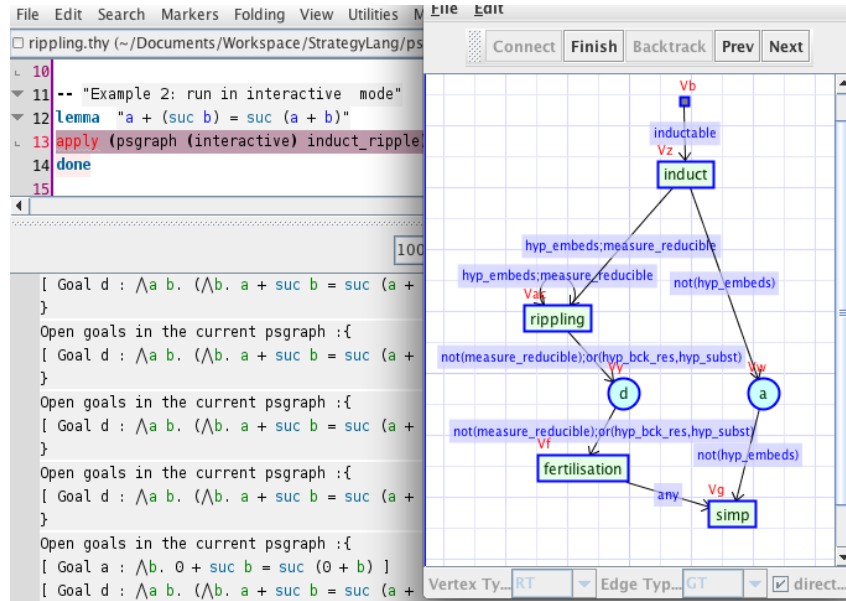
File Edit Search Markers Folding View Utilities M

rippling.thy (~/Documents/Workspace/StrategyLang/ps

10
11 -- "Example 2: run in interactive mode"
12 lemma "a + (suc b) = suc (a + b)"
13 apply (psgraph (interactive) induct_ripple)
14 done
15

100

[ Goal d : ⋀a b. (⋀b. a + suc b = suc (a +
}
Open goals in the current psgraph :{
[ Goal d : ⋀a b. (⋀b. a + suc b = suc (a +
}
Open goals in the current psgraph :{
[ Goal d : ⋀a b. (⋀b. a + suc b = suc (a +
}
Open goals in the current psgraph :{
[ Goal d : ⋀a b. (⋀b. a + suc b = suc (a +
}
Open goals in the current psgraph :{
[ Goal a : ⋀b. 0 + suc b = suc (0 + b) ]
[ Goal d : ⋀a b. (⋀b. a + suc b = suc (a +

File Edit

Connect Finish Backtrack Prev Next

Vb
inductable
Vz
induct
hyp_embeds;measure_reducible
hyp_embeds;measure_reducible
not(hyp_embeds)
Va
rippling
not(measure_reducible);or(hyp_bck_res,hyp_subst)
Vy
Vw
d
a
not(measure_reducible);or(hyp_bck_res,hyp_subst)
Vf
fertilisation
not(hyp_embeds)
Vg
any
simp

Vertex Ty... RT Edge Typ... GT direct...